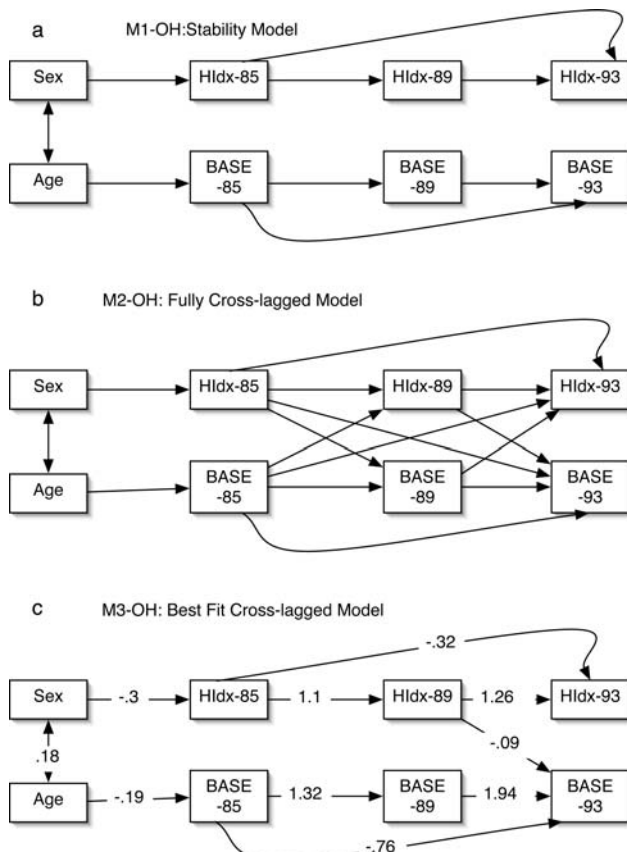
a M1-OH:Stability Model

Sex
HIdx-85
HIdx-89
HIdx-93
Age
BASE -85
BASE -89
BASE -93

b M2-OH: Fully Cross-lagged Model

Sex
HIdx-85
HIdx-89
HIdx-93
Age
BASE -85
BASE -89
BASE -93

c M3-OH: Best Fit Cross-lagged Model

-.32
Sex
-.3
HIdx-85
1.1
HIdx-89
1.26
HIdx-93
.18
-.09
Age
-.19
BASE -85
1.32
BASE -89
1.94
BASE -93
-.76